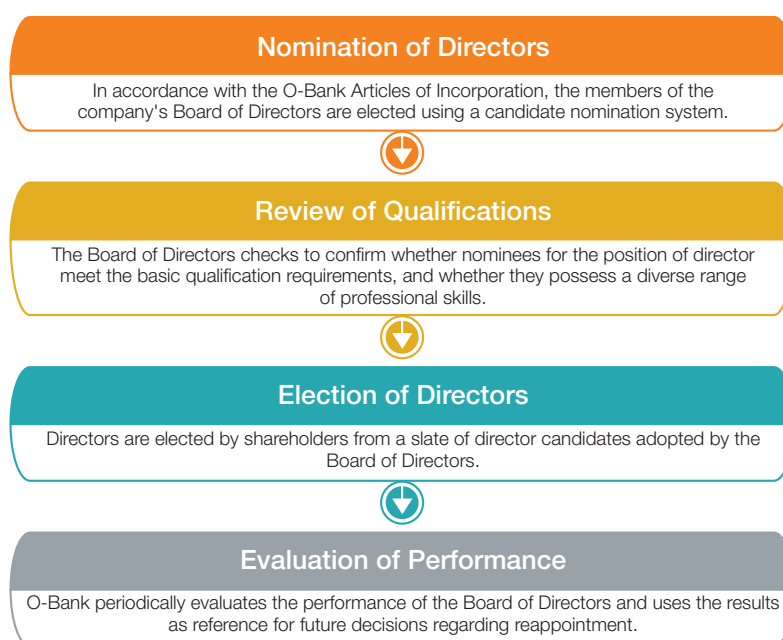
Nomination of Directors

In accordance with the O-Bank Articles of Incorporation, the members of the company's Board of Directors are elected using a candidate nomination system.

Review of Qualifications

The Board of Directors checks to confirm whether nominees for the position of director meet the basic qualification requirements, and whether they possess a diverse range of professional skills.

Election of Directors

Directors are elected by shareholders from a slate of director candidates adopted by the Board of Directors.

Evaluation of Performance

O-Bank periodically evaluates the performance of the Board of Directors and uses the results as reference for future decisions regarding reappointment.